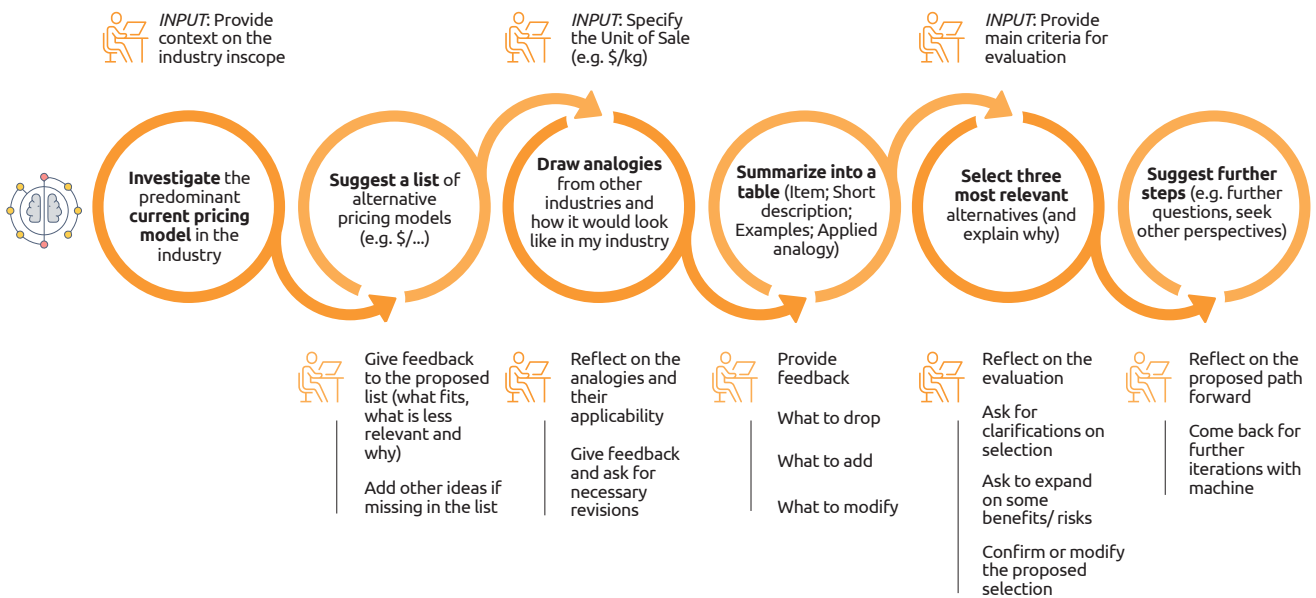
*INPUT*: Provide context on the industry inscope

*INPUT*: Specify the Unit of Sale (e.g. $/kg)

*INPUT*: Provide main criteria for evaluation

**Investigate** the predominant **current pricing model** in the industry

**Suggest a list** of alternative pricing models (e.g. $/...)

**Draw analogies** from other industries and how it would look like in my industry

**Summarize into a table** (Item; Short description; Examples; Applied analogy)

**Select three most relevant** alternatives (and explain why)

**Suggest further steps** (e.g. further questions, seek other perspectives)

Give feedback to the proposed list (what fits, what is less relevant and why)

Add other ideas if missing in the list

Reflect on the analogies and their applicability

Give feedback and ask for necessary revisions

Provide feedback

What to drop

What to add

What to modify

Reflect on the evaluation

Ask for clarifications on selection

Ask to expand on some benefits/ risks

Confirm or modify the proposed selection

Reflect on the proposed path forward

Come back for further iterations with machine